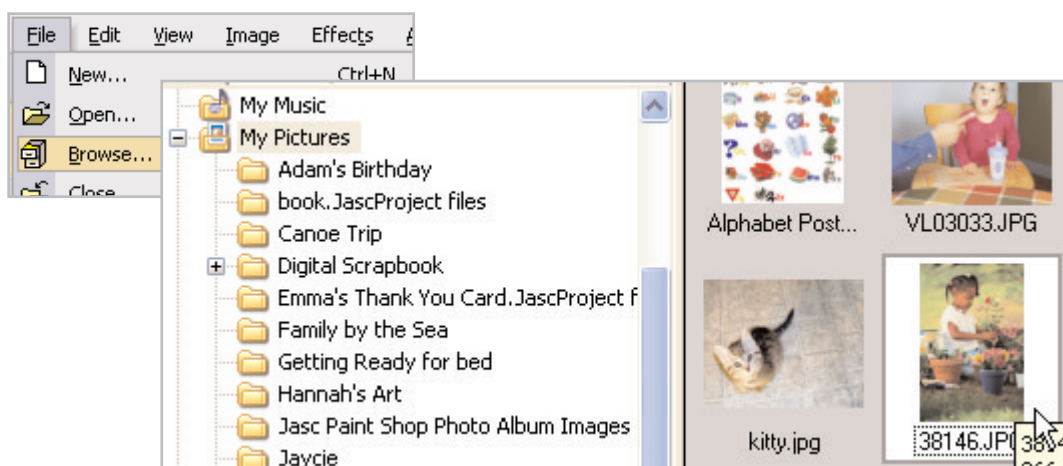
File Edit View Image Effects

New... Ctrl+N

Open...

Browse...

Close

My Music

My Pictures

Adam's Birthday

book.JascProject files

Canoe Trip

Digital Scrapbook

Emma's Thank You Card.JascProject f

Family by the Sea

Getting Ready for bed

Hannah's Art

Jasc Paint Shop Photo Album Images

Jaycie

Alphabet Post...

VL03033.JPG

kitty.jpg

38146.JPG

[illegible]